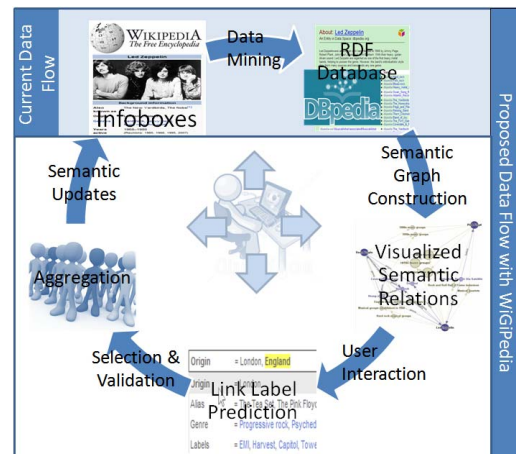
Current Data Flow

WIKIPEDIA
The Free Encyclopedia

Led Zeppelin

Infoboxes

Data Mining

About: Led Zeppelin

RDF Database

DBpedia

Proposed Data Flow with WiGiPedia

Semantic Graph Construction

Semantic Updates

Visualized Semantic Relations

Aggregation

User Interaction

Selection & Validation

Origin = London, England

Origin

Link Label Prediction

Alias = The Tea Set, The Pink Floyd

Genre = Progressive rock, Psyched

Labels = EMI, Harvest, Capitol, Towe